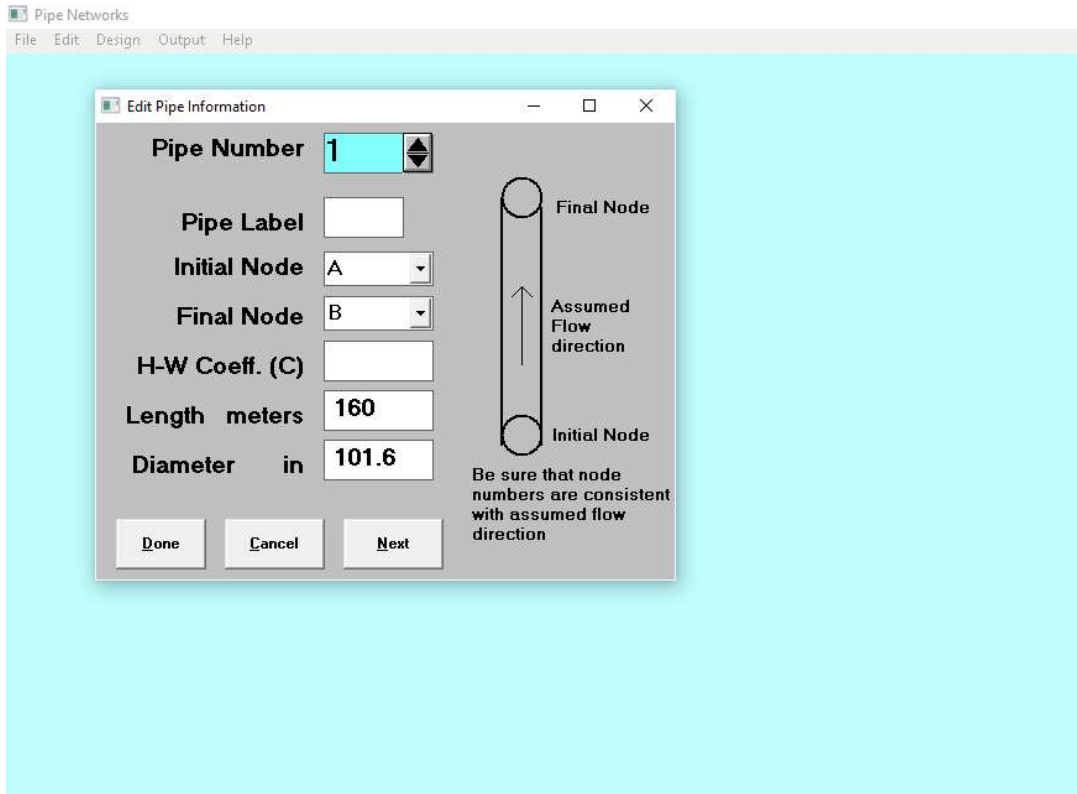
Pipe Networks
File Edit Design Output Help

Edit Pipe Information

Pipe Number 1

Pipe Label

Initial Node A

Final Node B

H-W Coeff. (C)

Length meters 160

Diameter in 101.6

Final Node

Assumed Flow direction

Initial Node

Be sure that node numbers are consistent with assumed flow direction

Done Cancel Next